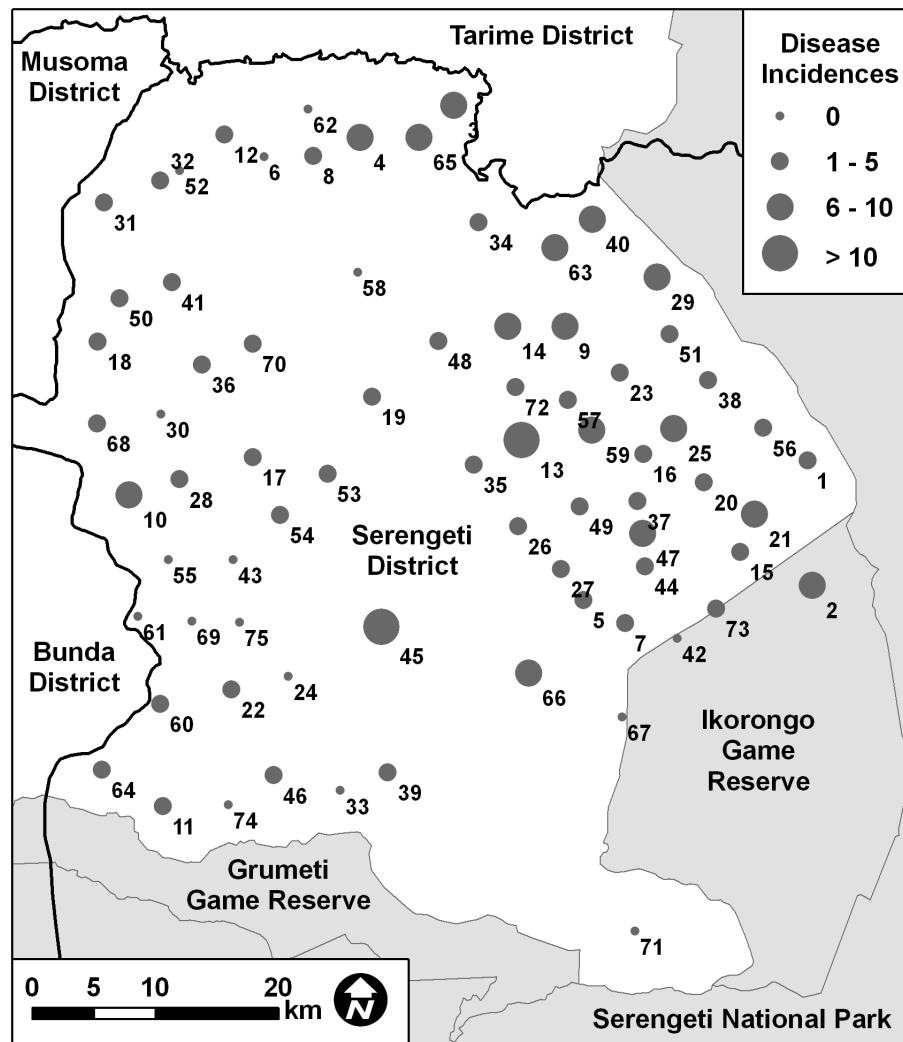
Tarime District

Musoma District

Disease Incidences
0
1 - 5
6 - 10
> 10

62
12
6
8
4
65
3
32
52
31
34
40
63
29
58
41
50
14
9
51
18
36
70
48
23
38
19
72
57
30
68
13
59
25
56
1
17
53
35
16
10
28
20
54
49
37
21
Serengeti District
26
47
15
55
43
27
44
2
5
7
73
61
69
75
45
42
Bunda District
66
24
22
60
67
Ikorongo Game Reserve
64
46
39
33
11
74
Grumeti Game Reserve
71

0 5 10 20 km
N
Serengeti National Park